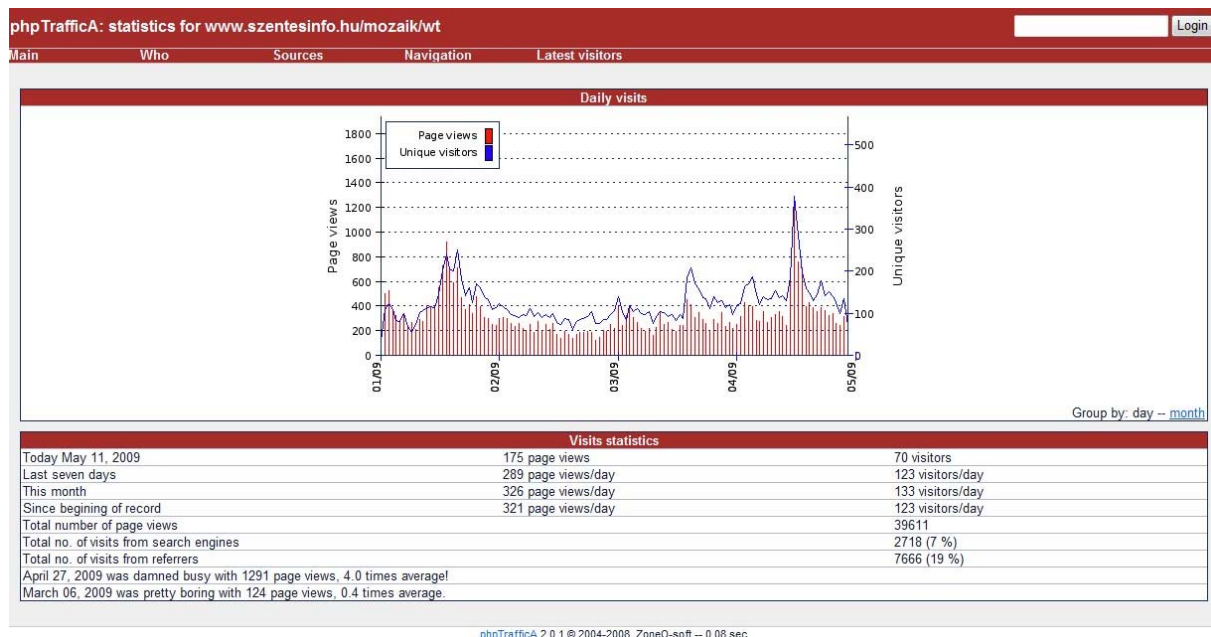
phpTrafficA: statistics for www.szentesinfo.hu/mozaik/wt

Login

Main Who Sources Navigation Latest visitors

Daily visits

Page views
Unique visitors

1800
1600
1400
1200
1000
800
600
400
200
0

Page views

500
400
300
200
100
0

Unique visitors

01/09
02/09
03/09
04/09
05/09

Group by: day -- month

Visits statistics

| | | |
|---|---|---|
| Today May 11, 2009 | 175 page views | 70 visitors |
| Last seven days | 289 page views/day | 123 visitors/day |
| This month | 326 page views/day | 133 visitors/day |
| Since begining of record | 321 page views/day | 123 visitors/day |
| Total number of page views | | 39611 |
| Total no. of visits from search engines | | 2718 (7 %) |
| Total no. of visits from referrers | | 7666 (19 %) |
| April 27, 2009 was damned busy with 1291 page views, 4.0 times average! | | |
| March 06, 2009 was pretty boring with 124 page views, 0.4 times average. | | |

phpTrafficA 2.0.1 © 2004-2008, ZoneO-soft -- 0.08 sec